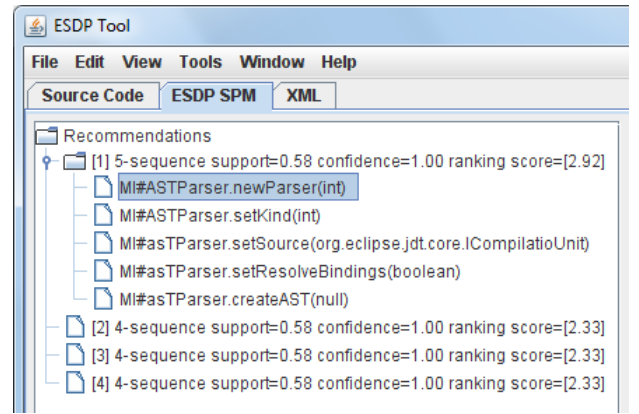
ESDP Tool

File Edit View Tools Window Help

Source Code ESDP SPM XML

Recommendations

[1] 5-sequence support=0.58 confidence=1.00 ranking score=[2.92]

MI#ASTParser.newParser(int)

MI#ASTParser.setKind(int)

MI#asTParser.setSource(org.eclipse.jdt.core.ICompilatioUnit)

MI#asTParser.setResolveBindings(boolean)

MI#asTParser.createAST(null)

[2] 4-sequence support=0.58 confidence=1.00 ranking score=[2.33]

[3] 4-sequence support=0.58 confidence=1.00 ranking score=[2.33]

[4] 4-sequence support=0.58 confidence=1.00 ranking score=[2.33]